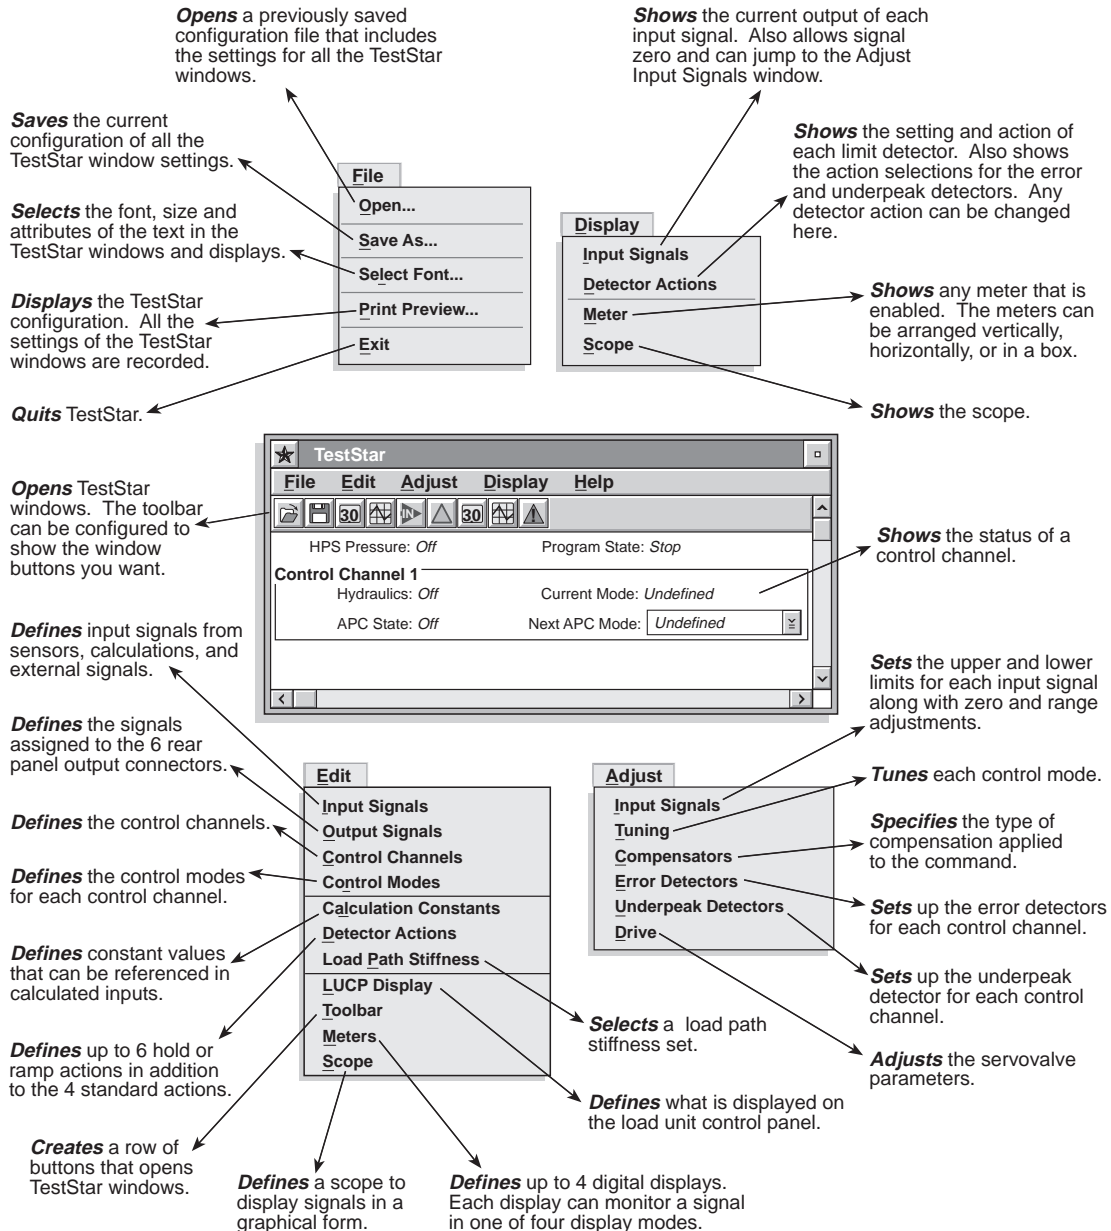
**Opens** a previously saved configuration file that includes the settings for all the TestStar windows.

**Shows** the current output of each input signal. Also allows signal zero and can jump to the Adjust Input Signals window.

**Saves** the current configuration of all the TestStar window settings.

**Shows** the setting and action of each limit detector. Also shows the action selections for the error and underpeak detectors. Any detector action can be changed here.

**Selects** the font, size and attributes of the text in the TestStar windows and displays.

File
Open...
Save As...
Select Font...
Print Preview...
Exit

Display
Input Signals
Detector Actions
Meter
Scope

**Displays** the TestStar configuration. All the settings of the TestStar windows are recorded.

**Shows** any meter that is enabled. The meters can be arranged vertically, horizontally, or in a box.

**Quits** TestStar.

**Shows** the scope.

TestStar
File Edit Adjust Display Help
30 30

HPS Pressure: *Off* Program State: *Stop*
Control Channel 1
Hydraulics: *Off* Current Mode: *Undefined*
APC State: *Off* Next APC Mode: *Undefined*

**Opens** TestStar windows. The toolbar can be configured to show the window buttons you want.

**Shows** the status of a control channel.

**Defines** input signals from sensors, calculations, and external signals.

**Sets** the upper and lower limits for each input signal along with zero and range adjustments.

**Defines** the signals assigned to the 6 rear panel output connectors.

Edit
Input Signals
Output Signals
Control Channels
Control Modes
Calculation Constants
Detector Actions
Load Path Stiffness
LUCP Display
Toolbar
Meters
Scope

Adjust
Input Signals
Tuning
Compensators
Error Detectors
Underpeak Detectors
Drive

**Tunes** each control mode.

**Defines** the control channels.

**Specifies** the type of compensation applied to the command.

**Defines** the control modes for each control channel.

**Sets** up the error detectors for each control channel.

**Defines** constant values that can be referenced in calculated inputs.

**Sets** up the underpeak detector for each control channel.

**Selects** a load path stiffness set.

**Defines** up to 6 hold or ramp actions in addition to the 4 standard actions.

**Adjusts** the servovalve parameters.

**Defines** what is displayed on the load unit control panel.

**Creates** a row of buttons that opens TestStar windows.

**Defines** a scope to display signals in a graphical form.

**Defines** up to 4 digital displays. Each display can monitor a signal in one of four display modes.